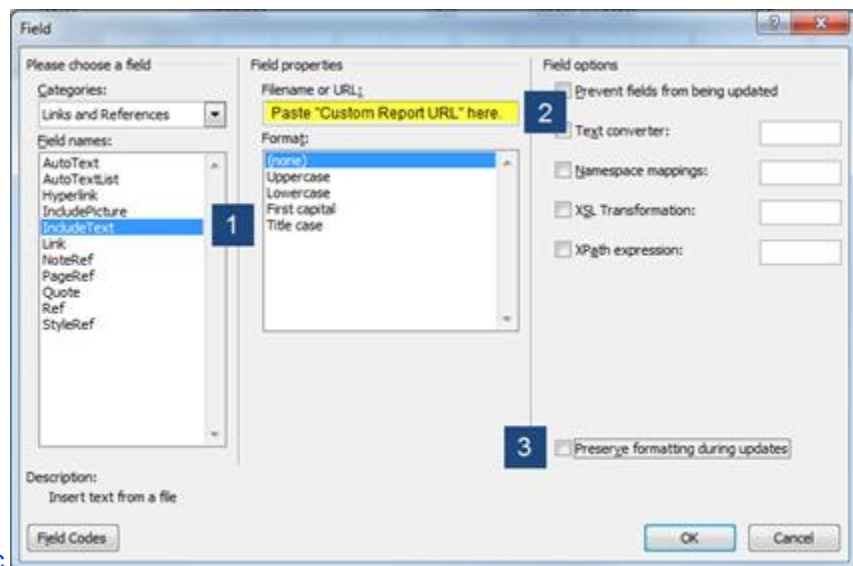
Field

?

Please choose a field

Categories:

Links and References

Field names:

AutoText
AutoTextList
Hyperlink
IncludePicture
IncludeText
Link
NoteRef
PageRef
Quote
Ref
StyleRef

1

Field properties

Filename or URL:

Paste "Custom Report URL" here.

Format:

(none)
Uppercase
Lowercase
First capital
Title case

2

Field options

Prevent fields from being updated

Text converter:

Namespace mappings:

XSL Transformation:

XPath expression:

3

Preserve formatting during updates

Description:
Insert text from a file

Field Codes

OK

Cancel